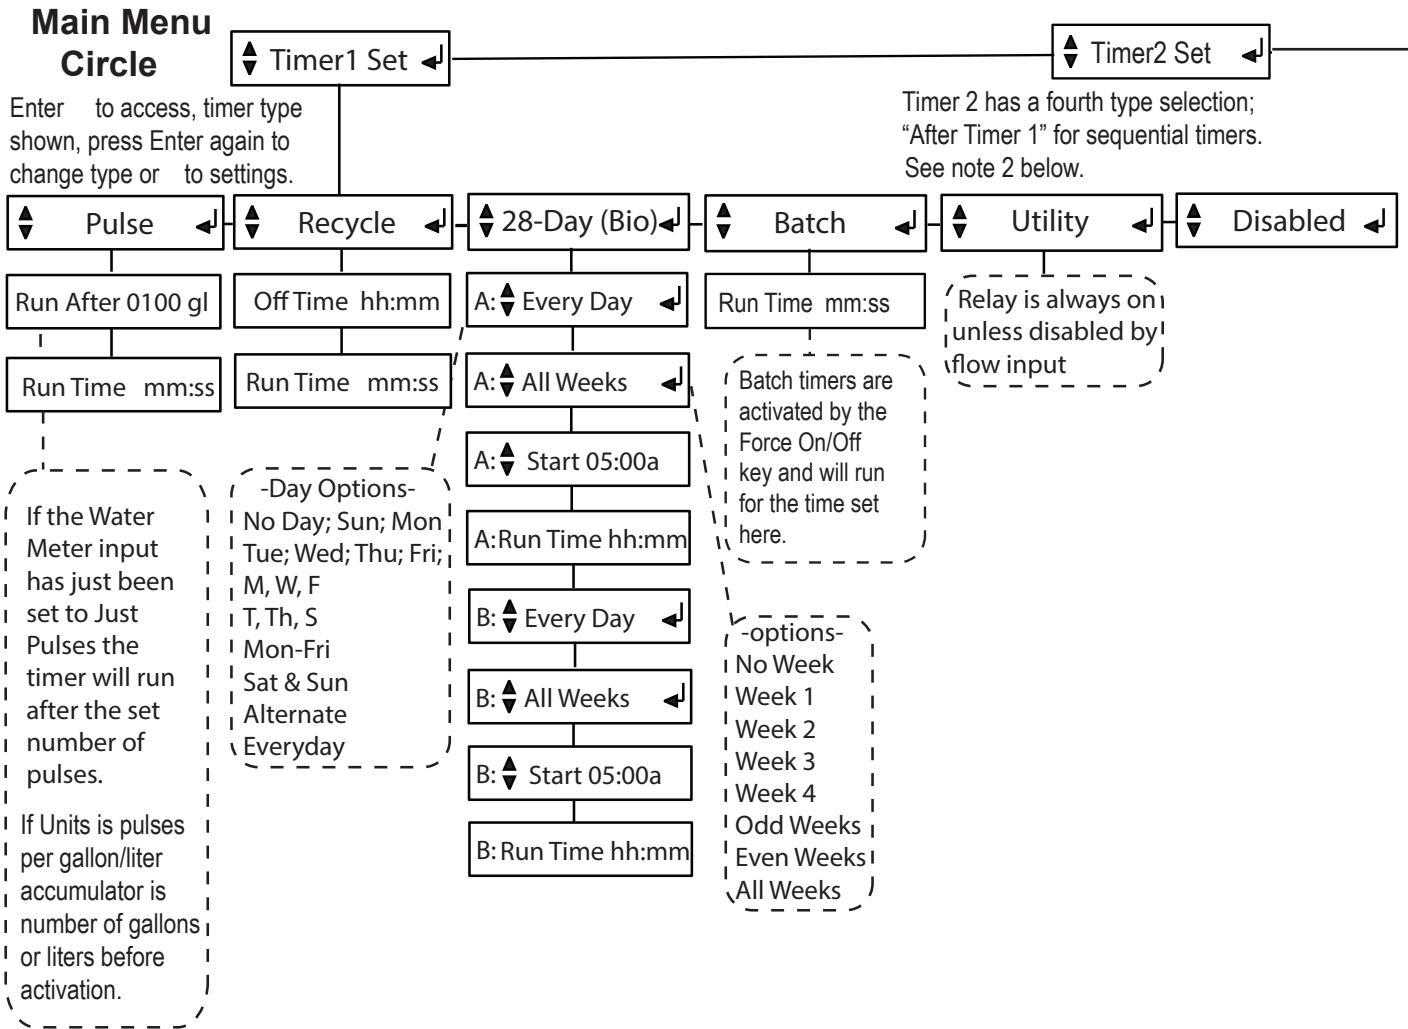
Main Menu Circle

Timer1 Set

Timer2 Set

Enter to access, timer type shown, press Enter again to change type or to settings.

Timer 2 has a fourth type selection; "After Timer 1" for sequential timers. See note 2 below.

Pulse

Recycle

28-Day (Bio)

Batch

Utility

Disabled

Run After 0100 gl

Run Time mm:ss

Off Time hh:mm

Run Time mm:ss

A: Every Day

A: All Weeks

A: Start 05:00a

A: Run Time hh:mm

B: Every Day

B: All Weeks

B: Start 05:00a

B: Run Time hh:mm

Run Time mm:ss

Relay is always on unless disabled by flow input

Batch timers are activated by the Force On/Off key and will run for the time set here.

If the Water Meter input has just been set to Just Pulses the timer will run after the set number of pulses.

If Units is pulses per gallon/liter accumulator is number of gallons or liters before activation.

-Day Options-
No Day; Sun; Mon
Tue; Wed; Thu; Fri;
M, W, F
T, Th, S
Mon-Fri
Sat & Sun
Alternate
Everyday

-options-
No Week
Week 1
Week 2
Week 3
Week 4
Odd Weeks
Even Weeks
All Weeks